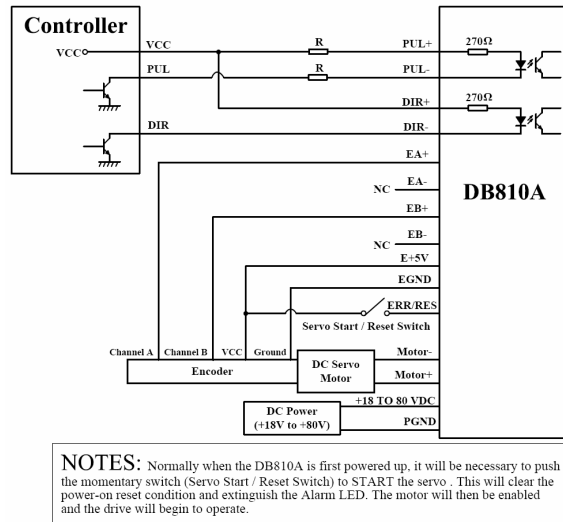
Controller

VCC

VCC

PUL

DIR

R

R

PUL+

PUL-

DIR+

DIR-

270Ω

270Ω

EA+

NC EA-

EB+

NC EB-

E+5V

EGND

ERR/RES

Servo Start / Reset Switch

DB810A

Channel A Channel B VCC Ground

Encoder

DC Servo Motor

Motor-

Motor+

+18 TO 80 VDC

DC Power (+18V to +80V)

PGND

NOTES: Normally when the DB810A is first powered up, it will be necessary to push the momentary switch (Servo Start / Reset Switch) to START the servo . This will clear the power-on reset condition and extinguish the Alarm LED. The motor will then be enabled and the drive will begin to operate.